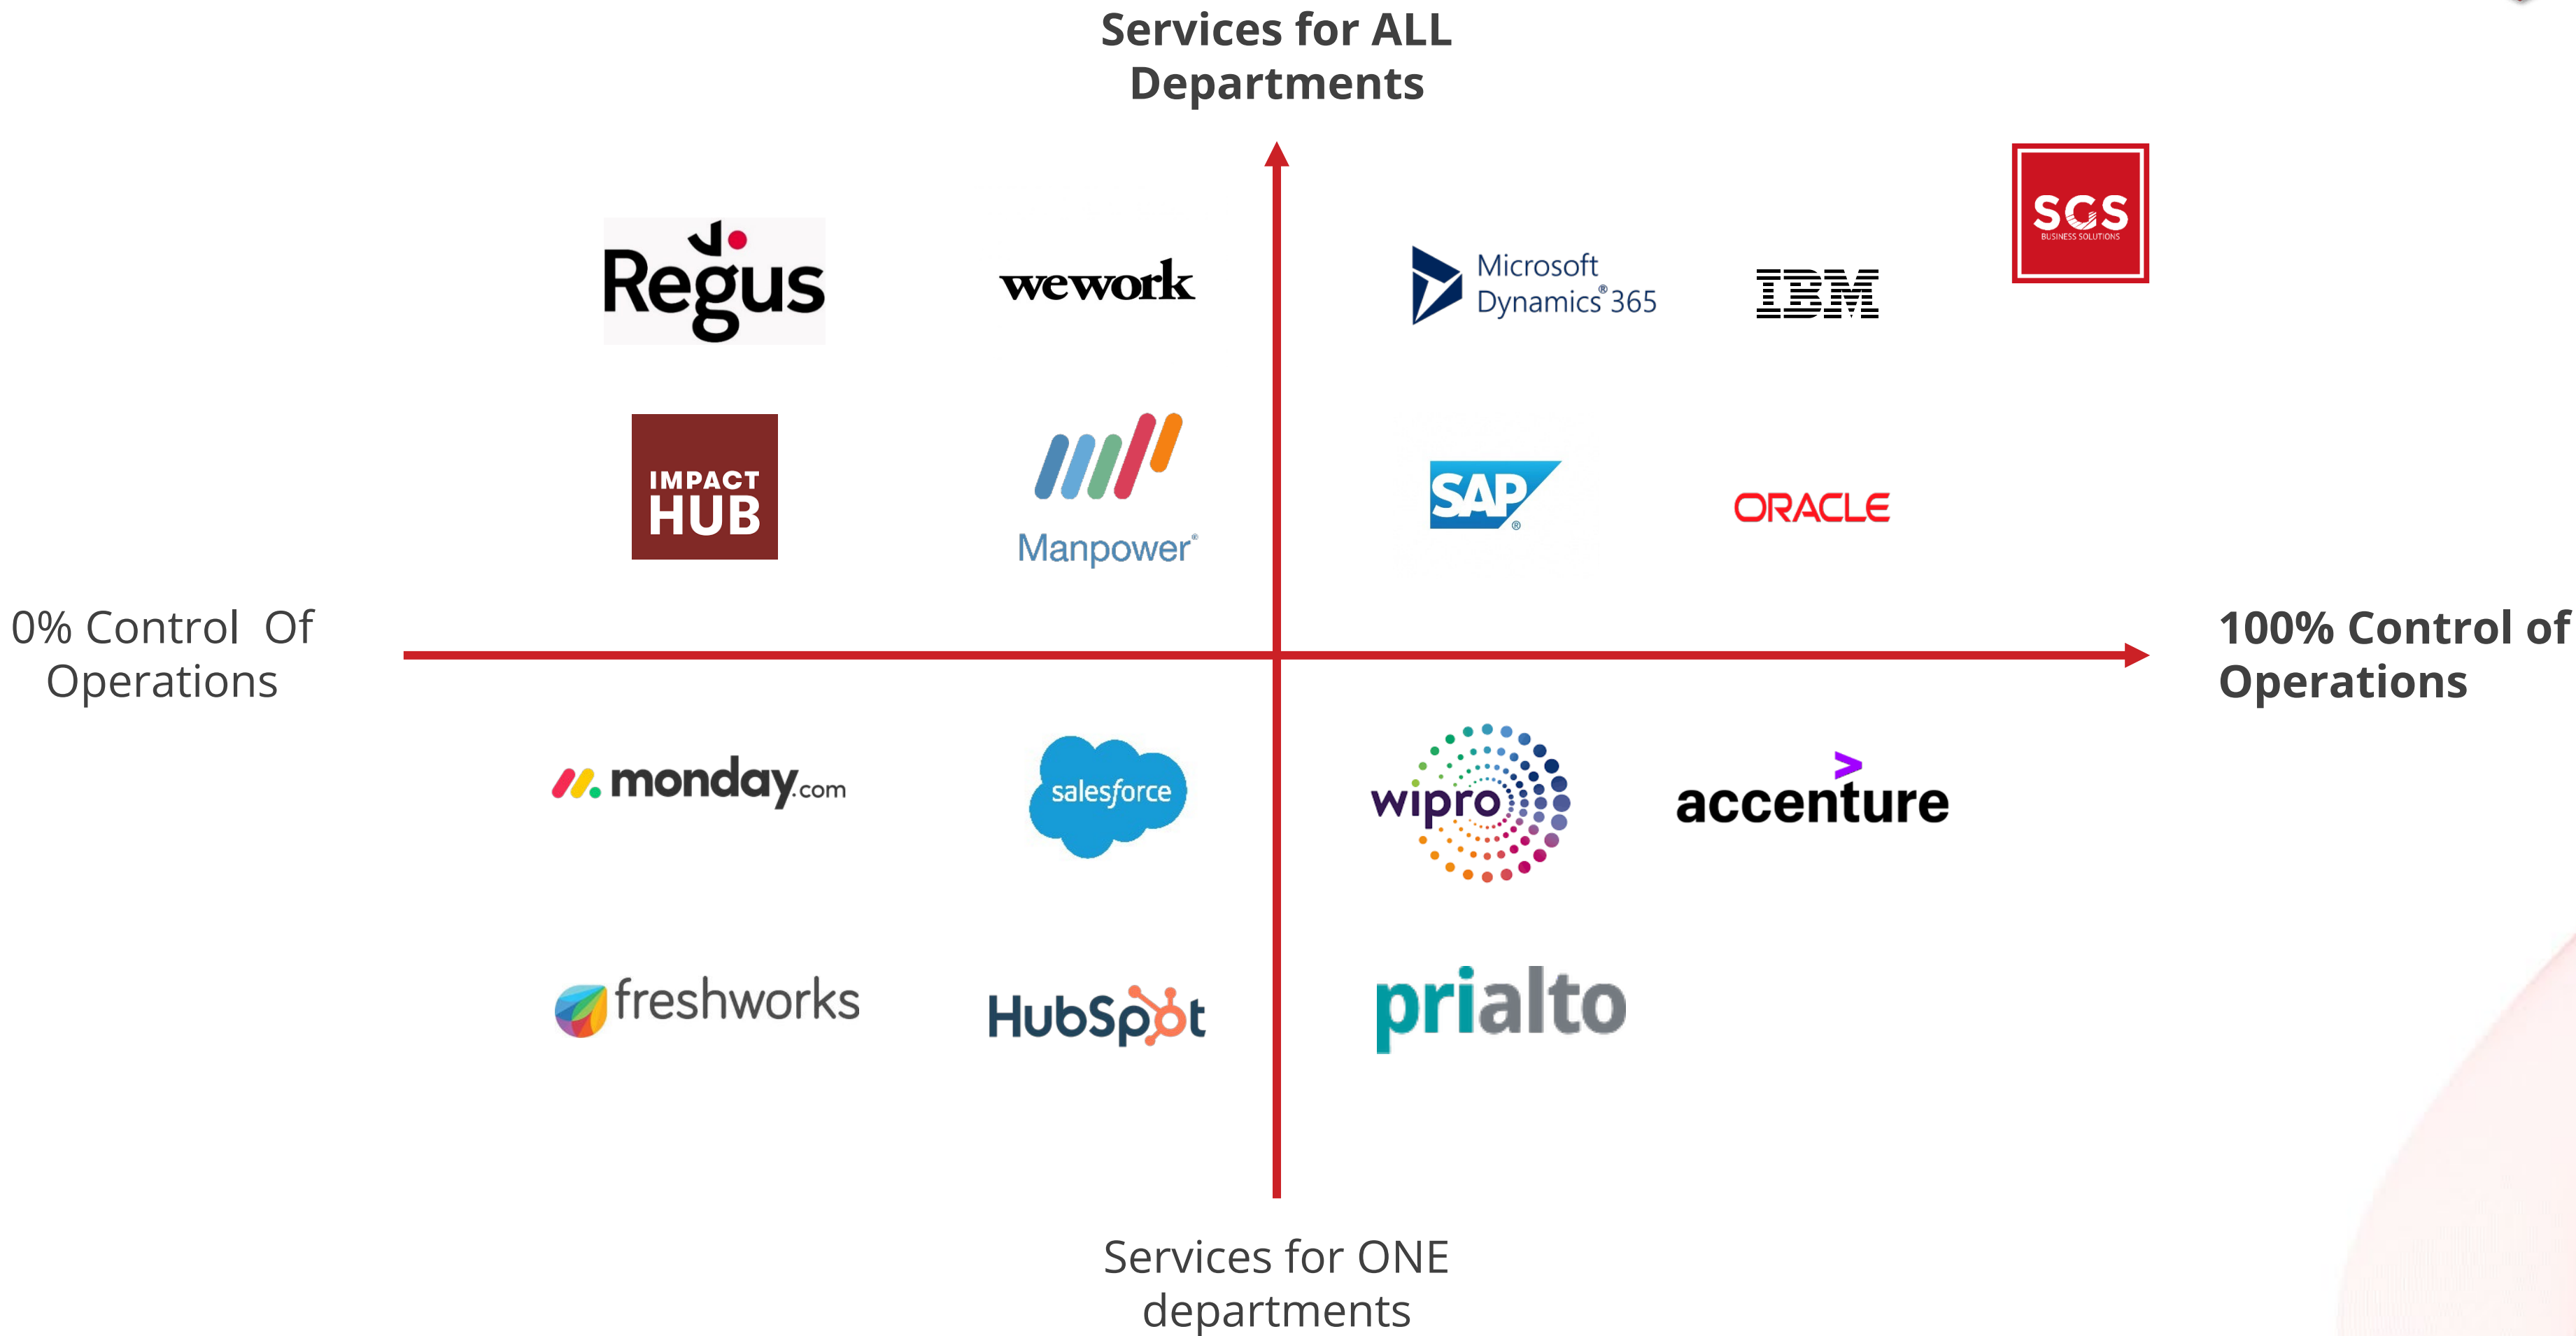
Services for ALL Departments

Regus

wework

Microsoft Dynamics® 365

IBM

SCS
BUSINESS SOLUTIONS

IMPACT HUB

Manpower®

SAP®

ORACLE

0% Control Of Operations

100% Control of Operations

monday.com

salesforce

wipro

accenture

freshworks

HubSpot

prialto

Services for ONE departments